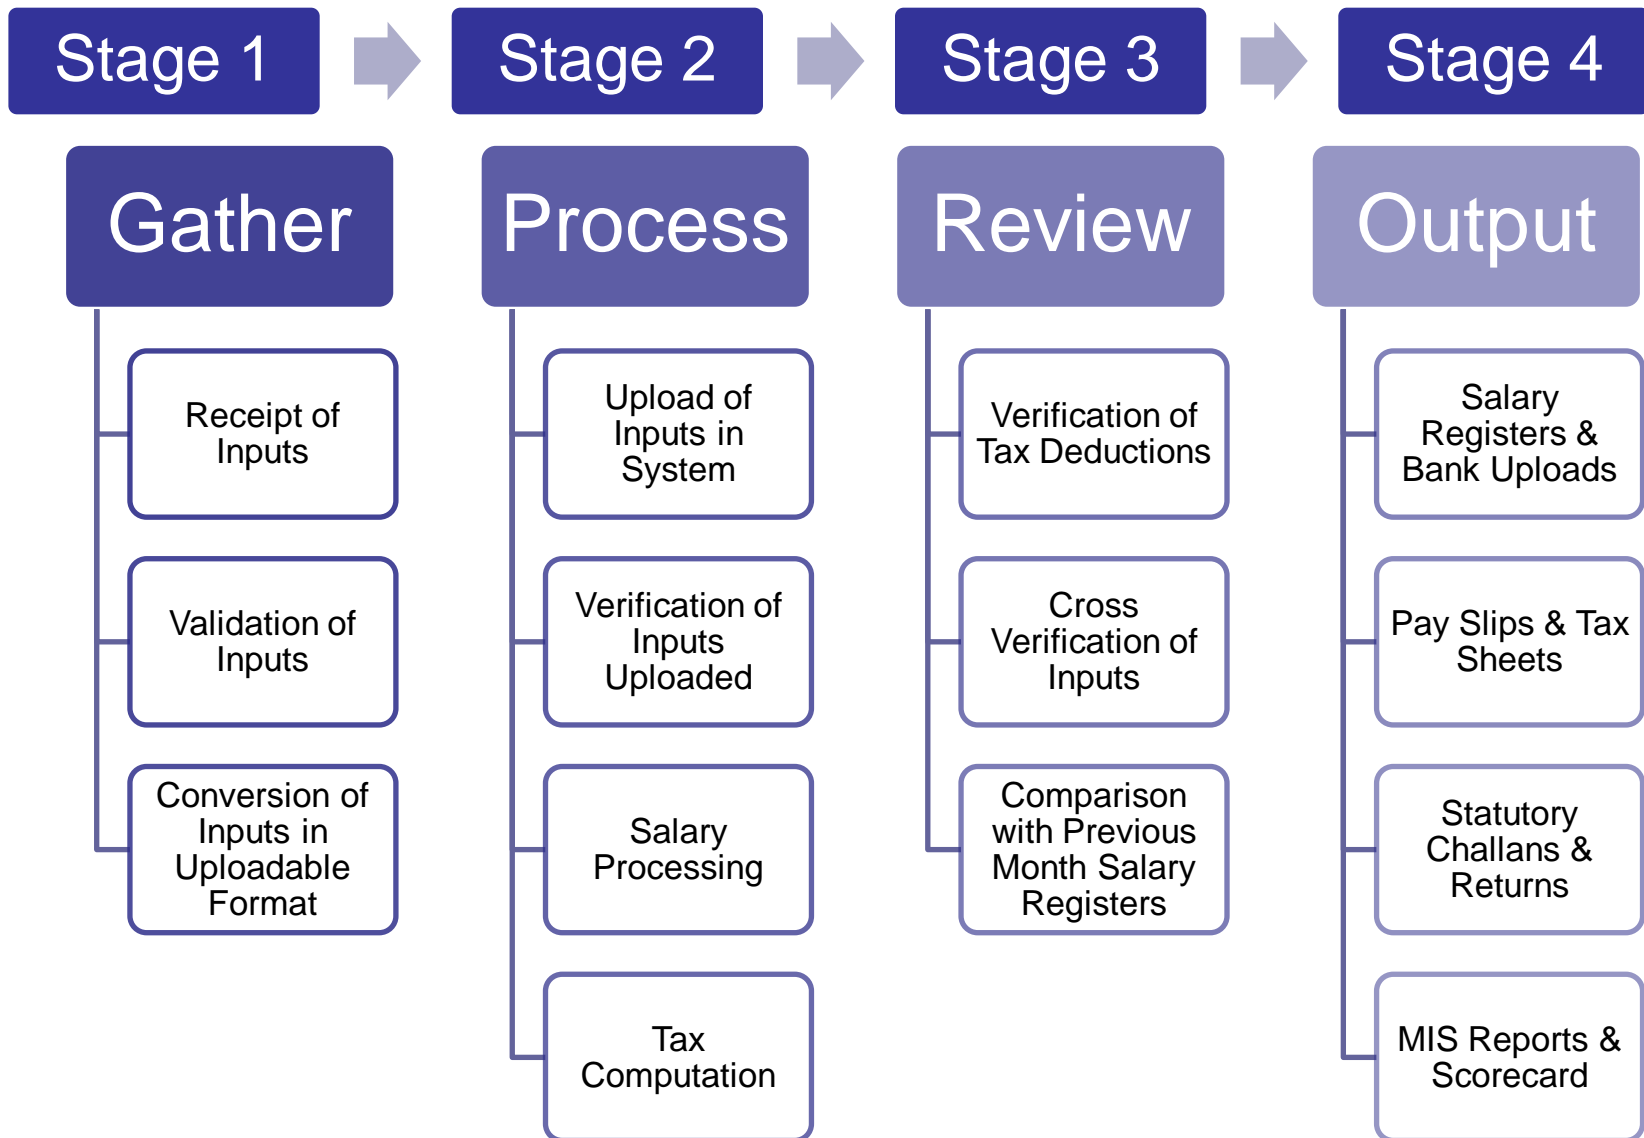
Stage 1

Gather

Receipt of Inputs

Validation of Inputs

Conversion of Inputs in Uploadable Format

Stage 2

Process

Upload of Inputs in System

Verification of Inputs Uploaded

Salary Processing

Tax Computation

Stage 3

Review

Verification of Tax Deductions

Cross Verification of Inputs

Comparison with Previous Month Salary Registers

Stage 4

Output

Salary Registers & Bank Uploads

Pay Slips & Tax Sheets

Statutory Challans & Returns

MIS Reports & Scorecard